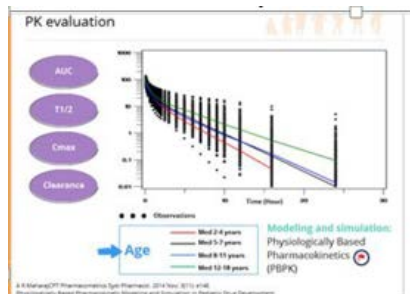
PK evaluation

AUC

T1/2

Cmax

Clearance

1000

100

10

1

0.1

0.01

Time (Hour)

Observations

Age

Med 2-4 years

Med 5-7 years

Med 8-11 years

Med 12-18 years

Modeling and simulation:

Physiologically Based Pharmacokinetics (PBPK)

A K Mahar CPT Pharmacometrics Syst Pharmacol. 2014 Nov; 3(11): e146.

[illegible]